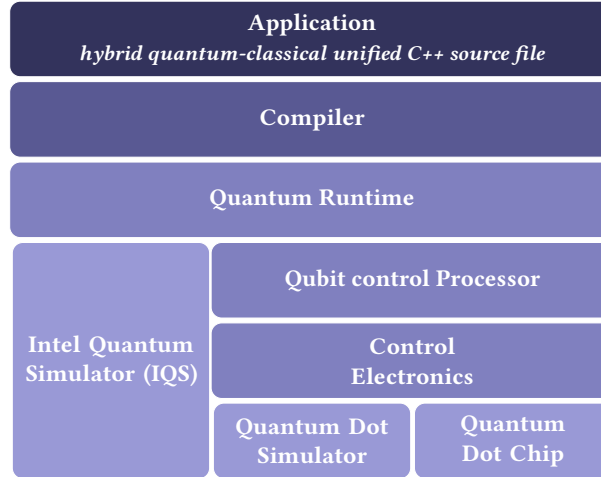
Application
hybrid quantum-classical unified C++ source file

Compiler

Quantum Runtime

Intel Quantum Simulator (IQS)

Qubit control Processor

Control Electronics

Quantum Dot Simulator

Quantum Dot Chip